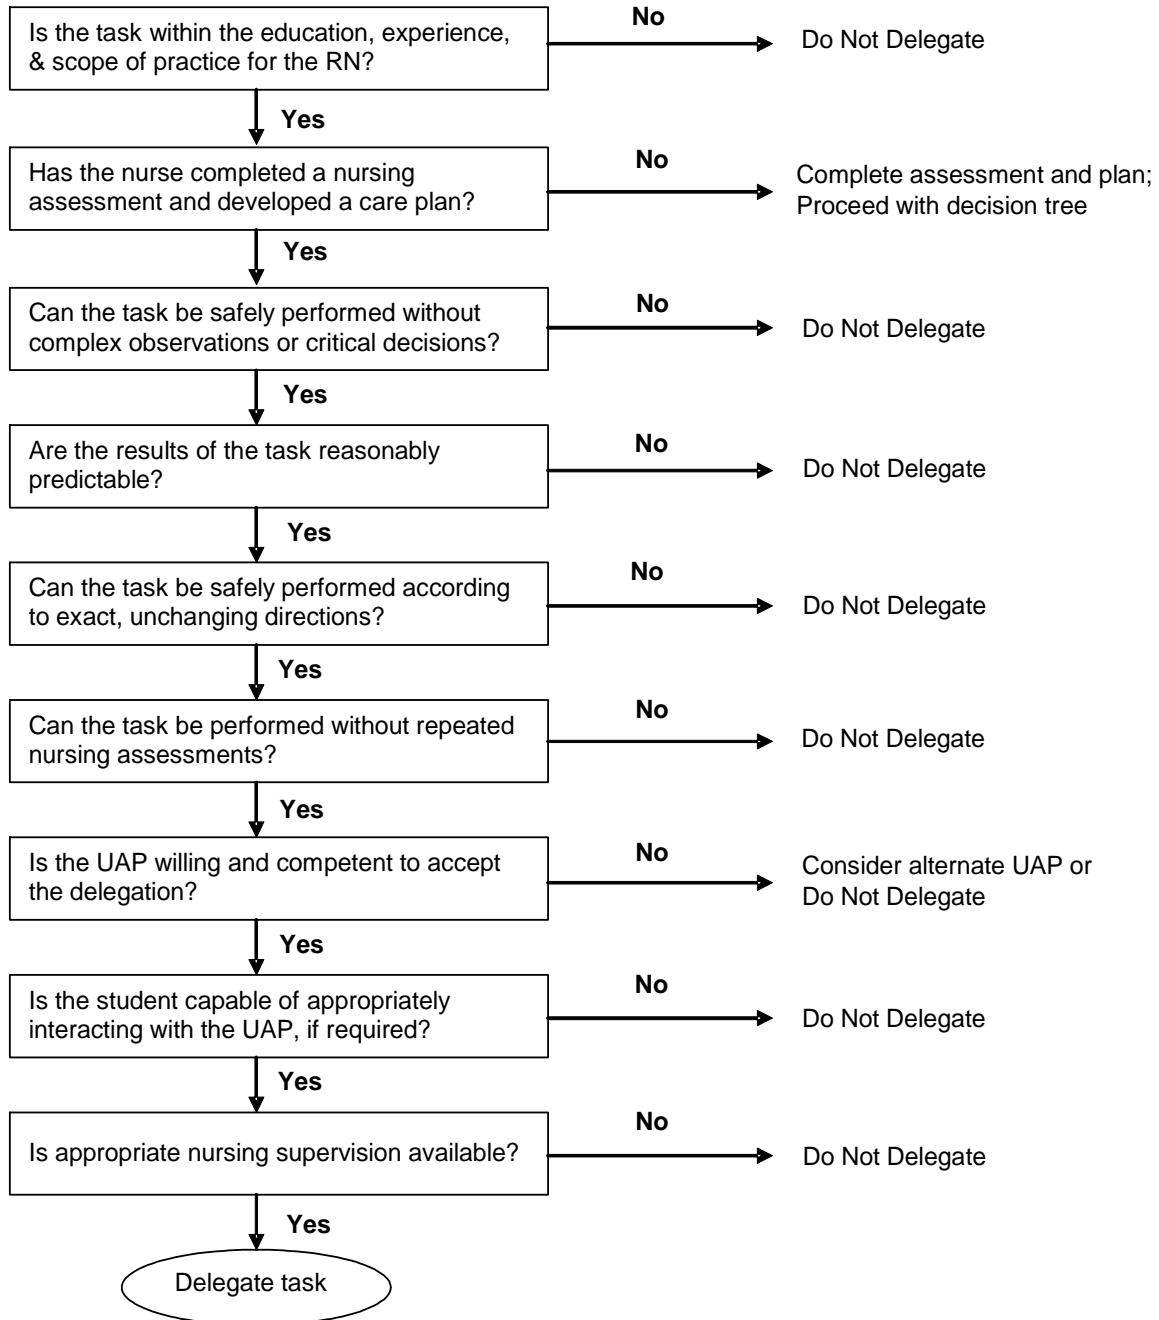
Is the task within the education, experience, & scope of practice for the RN?

No

Do Not Delegate

Yes

Has the nurse completed a nursing assessment and developed a care plan?

No

Complete assessment and plan; Proceed with decision tree

Yes

Can the task be safely performed without complex observations or critical decisions?

No

Do Not Delegate

Yes

Are the results of the task reasonably predictable?

No

Do Not Delegate

Yes

Can the task be safely performed according to exact, unchanging directions?

No

Do Not Delegate

Yes

Can the task be performed without repeated nursing assessments?

No

Do Not Delegate

Yes

Is the UAP willing and competent to accept the delegation?

No

Consider alternate UAP or Do Not Delegate

Yes

Is the student capable of appropriately interacting with the UAP, if required?

No

Do Not Delegate

Yes

Is appropriate nursing supervision available?

No

Do Not Delegate

Yes

Delegate task